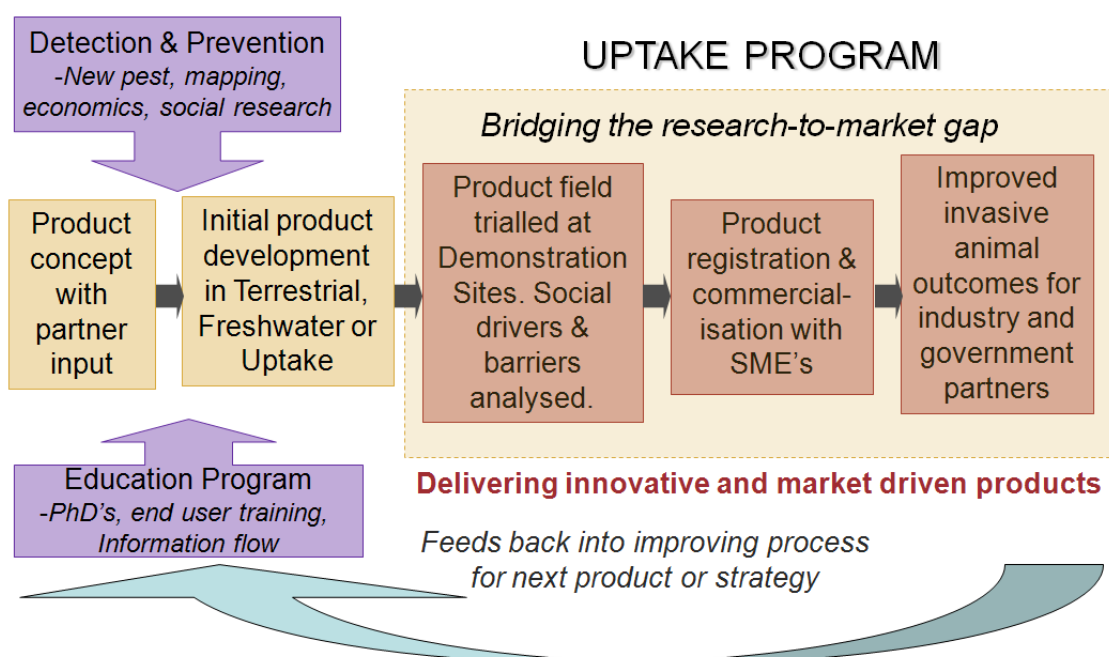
Detection & Prevention
-New pest, mapping, economics, social research

UPTAKE PROGRAM

Bridging the research-to-market gap

Product concept with partner input

Initial product development in Terrestrial, Freshwater or Uptake

Product field trialled at Demonstration Sites. Social drivers & barriers analysed.

Product registration & commercialisation with SME's

Improved invasive animal outcomes for industry and government partners

Education Program
-PhD's, end user training, Information flow

Delivering innovative and market driven products

Feeds back into improving process for next product or strategy